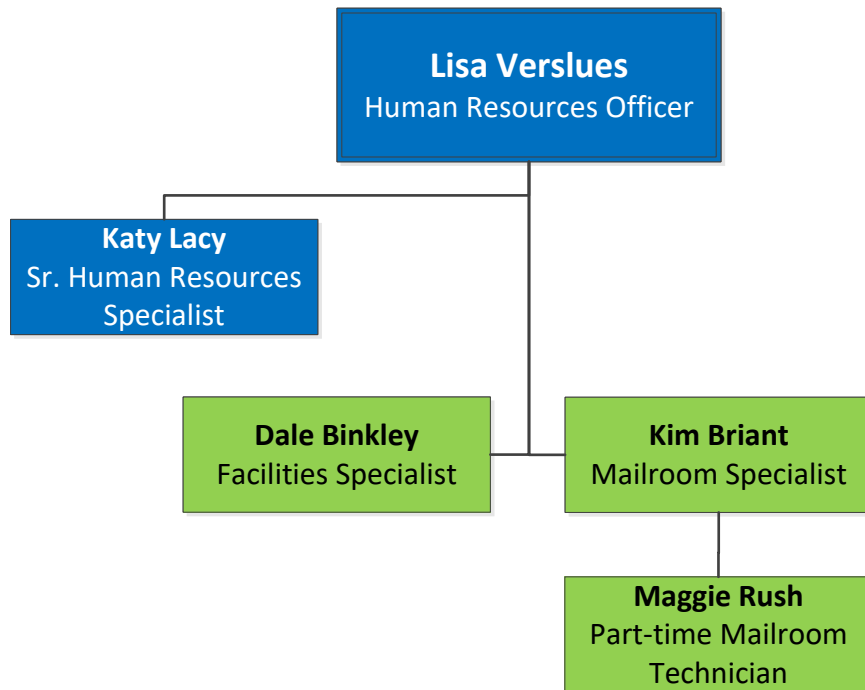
**Lisa Verslues**
Human Resources Officer

**Katy Lacy**
Sr. Human Resources Specialist

**Dale Binkley**
Facilities Specialist

**Kim Briant**
Mailroom Specialist

**Maggie Rush**
Part-time Mailroom Technician